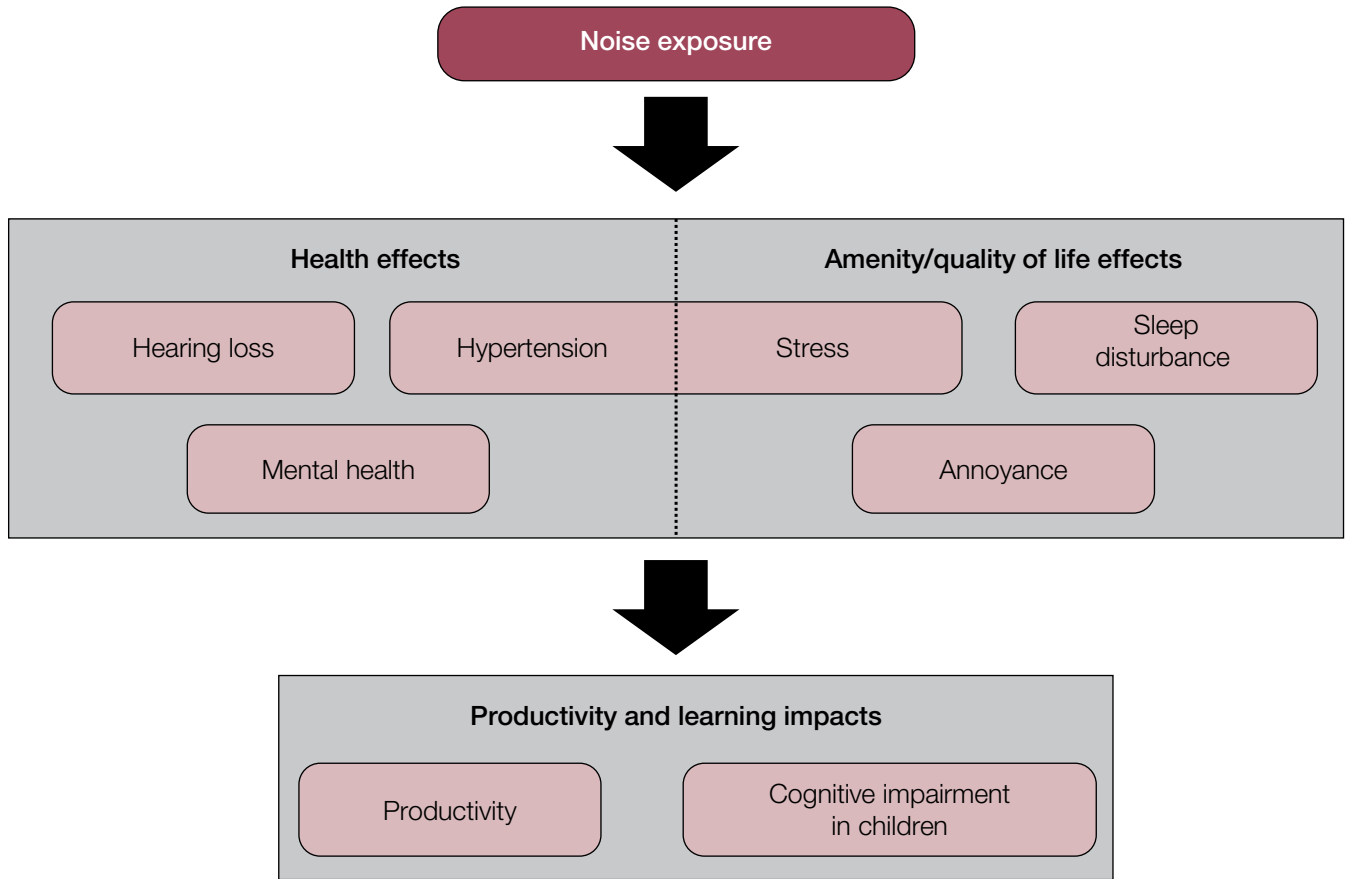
Noise exposure

Health effects

Amenity/quality of life effects

Hearing loss

Hypertension

Stress

Sleep disturbance

Mental health

Annoyance

Productivity and learning impacts

Productivity

Cognitive impairment in children